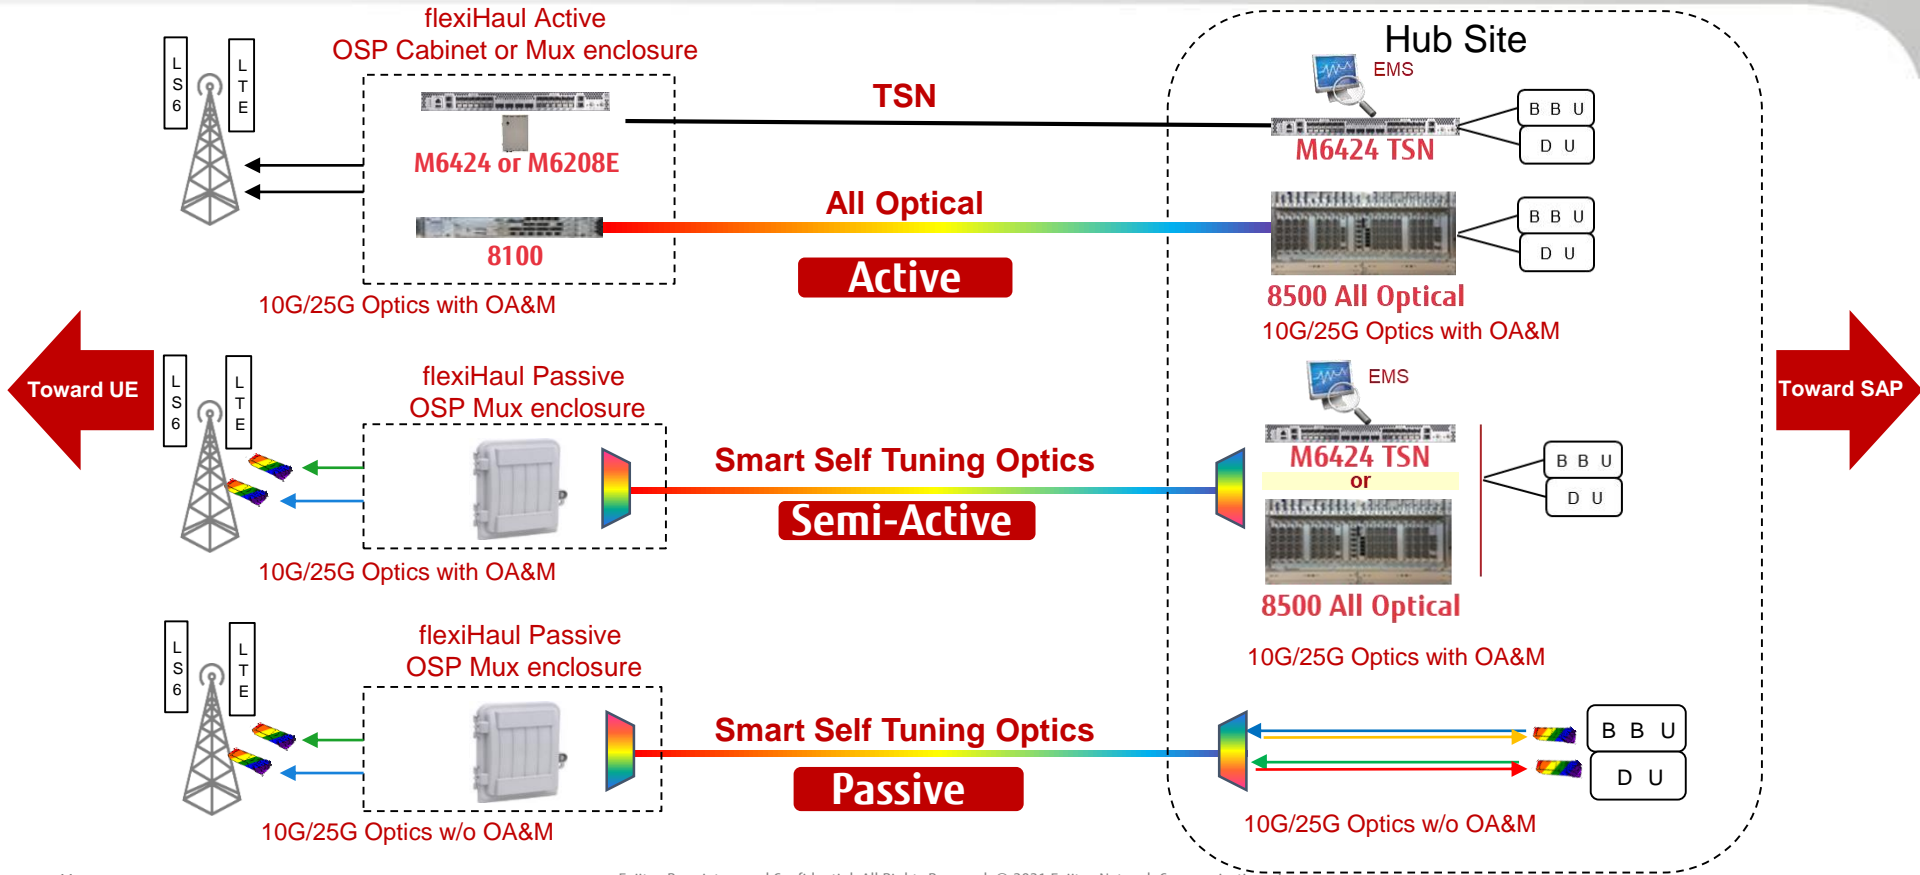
flexiHaul Active
OSP Cabinet or Mux enclosure

L
S
6

L
T
E

M6424 or M6208E

8100

10G/25G Optics with OA&M

TSN

All Optical

Active

Hub Site

EMS

M6424 TSN

B B U

D U

B B U

D U

8500 All Optical

10G/25G Optics with OA&M

Toward UE

L
S
6

L
T
E

flexiHaul Passive
OSP Mux enclosure

Smart Self Tuning Optics

Semi-Active

10G/25G Optics with OA&M

EMS

M6424 TSN
or

B B U

D U

8500 All Optical

10G/25G Optics with OA&M

Toward SAP

L
S
6

L
T
E

flexiHaul Passive
OSP Mux enclosure

Smart Self Tuning Optics

Passive

10G/25G Optics w/o OA&M

B B U

D U

10G/25G Optics w/o OA&M

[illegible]